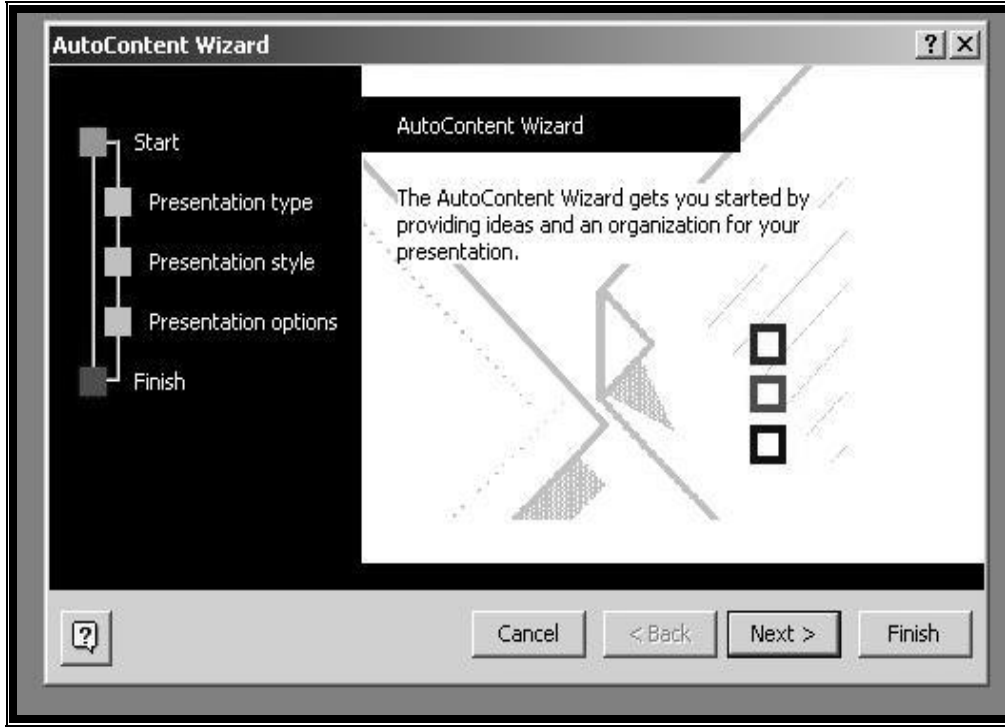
AutoContent Wizard

?

X

Start

Presentation type

Presentation style

Presentation options

Finish

AutoContent Wizard

The AutoContent Wizard gets you started by providing ideas and an organization for your presentation.

Cancel

< Back

Next >

Finish